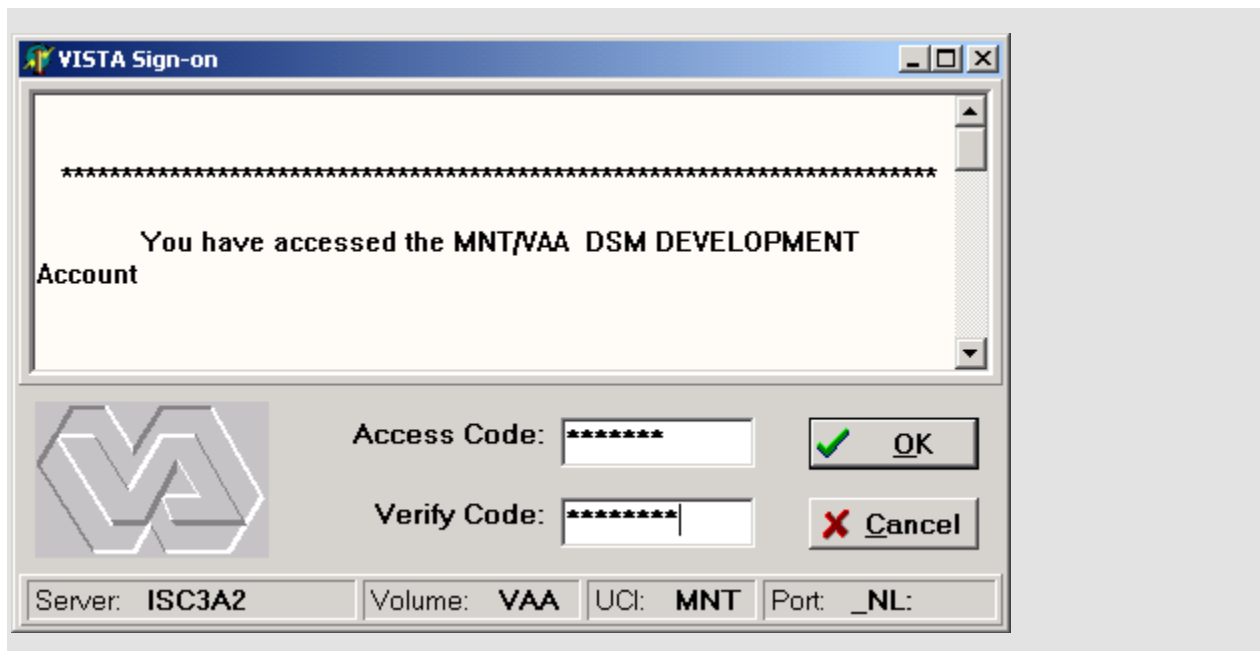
VISTA Sign-on

*******************************************************************************

You have accessed the MNT/VAA DSM DEVELOPMENT Account

Access Code: *******

Verify Code: ********

OK

Cancel

Server: ISC3A2 | Volume: VAA | UCI: MNT | Port: _NL: